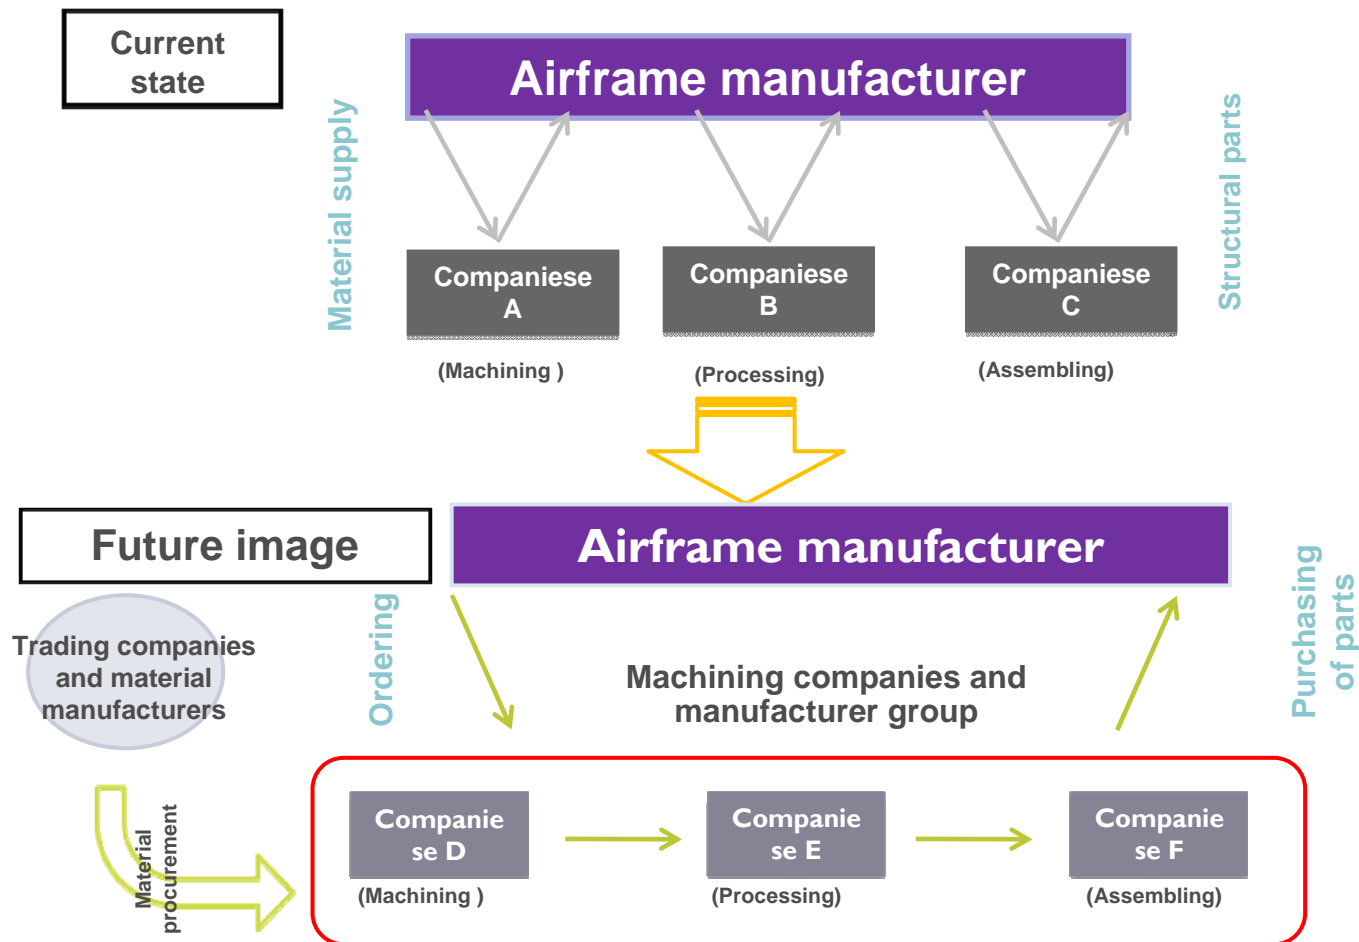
Current state

Airframe manufacturer

Material supply

Structural parts

Companiese A

Companiese B

Companiese C

(Machining )

(Processing)

(Assembling)

Future image

Airframe manufacturer

Trading companies and material manufacturers

Ordering

Purchasing of parts

Machining companies and manufacturer group

Material procurement

Companiese D

(Machining )

Companiese E

(Processing)

Companiese F

(Assembling)